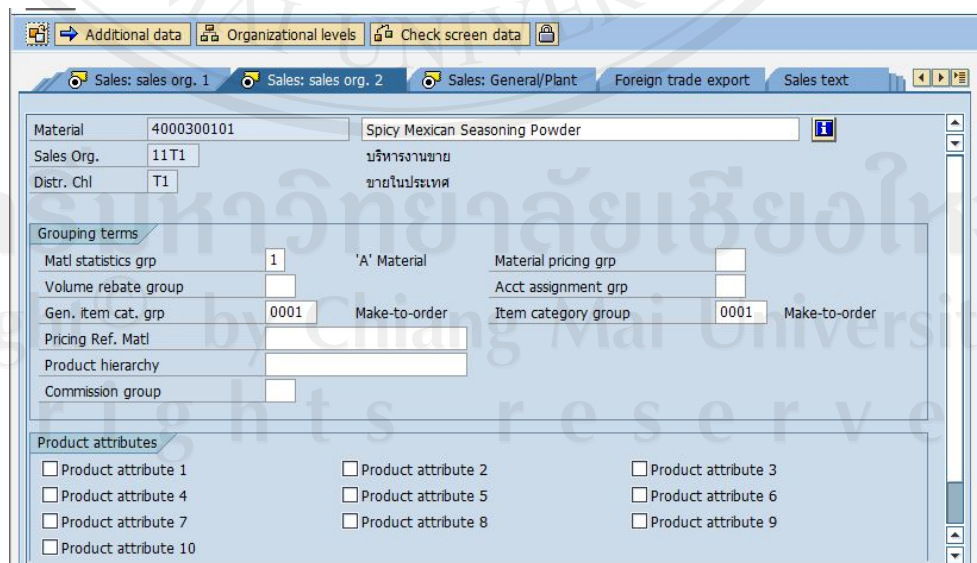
Additional data | Organizational levels | Check screen data

Sales: sales org. 1 | Sales: sales org. 2 | Sales: General/Plant | Foreign trade export | Sales text

Material 4000300101 Spicy Mexican Seasoning Powder
Sales Org. 11T1 บริหารงานขาย
Distr. Chl T1 ขายในประเทศ

Grouping terms
Matl statistics grp 1 'A' Material
Material pricing grp
Volume rebate group
Acct assignment grp
Gen. item cat. grp 0001 Make-to-order
Item category group 0001 Make-to-order
Pricing Ref. Matl
Product hierarchy
Commission group

Product attributes
Product attribute 1
Product attribute 2
Product attribute 3
Product attribute 4
Product attribute 5
Product attribute 6
Product attribute 7
Product attribute 8
Product attribute 9
Product attribute 10

ลิขสิทธิ์มหาวิทยาลัยเชียงใหม่
Copyright© by Chiang Mai University
All rights reserved